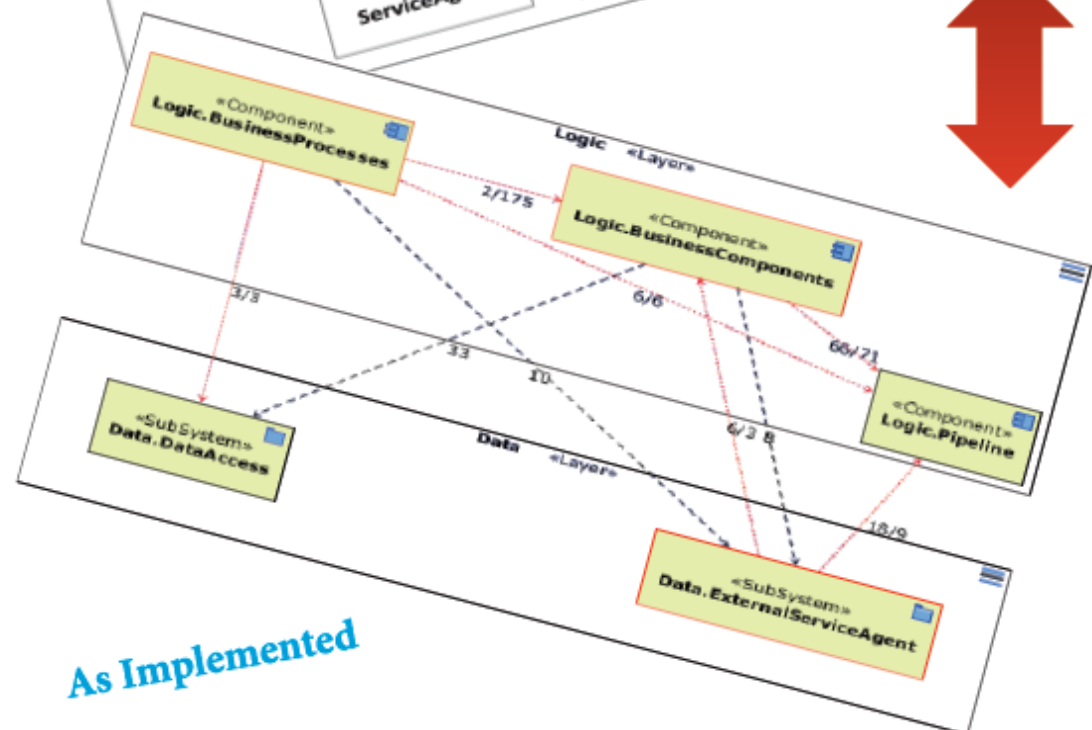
ServiceA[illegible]

«Component»
Logic.BusinessProcesses

Logic «Layer»

2/175

«Component»
Logic.BusinessComponents

4/3

6/6

33

10

66/71

«Component»
Logic.Pipeline

«SubSystem»
Data.DataAccess

Data «Layer»

6/3

8

18/9

«SubSystem»
Data.ExternalServiceAgent

As Implemented